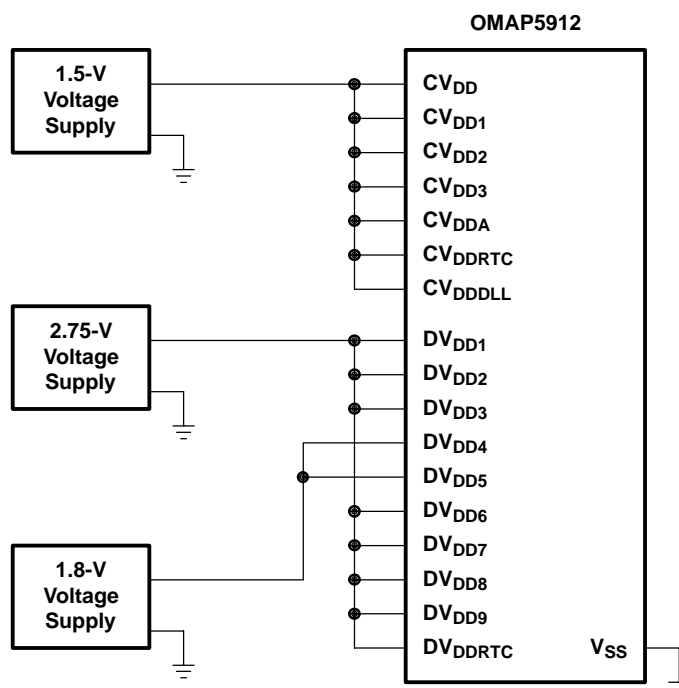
OMAP5912

1.5-V Voltage Supply

$CV_{DD}$
$CV_{DD1}$
$CV_{DD2}$
$CV_{DD3}$
$CV_{DDA}$
$CV_{DDRTC}$
$CV_{DDDLL}$

2.75-V Voltage Supply

$DV_{DD1}$
$DV_{DD2}$
$DV_{DD3}$
$DV_{DD4}$
$DV_{DD5}$
$DV_{DD6}$
$DV_{DD7}$
$DV_{DD8}$
$DV_{DD9}$
$DV_{DDRTC}$

1.8-V Voltage Supply

$V_{SS}$